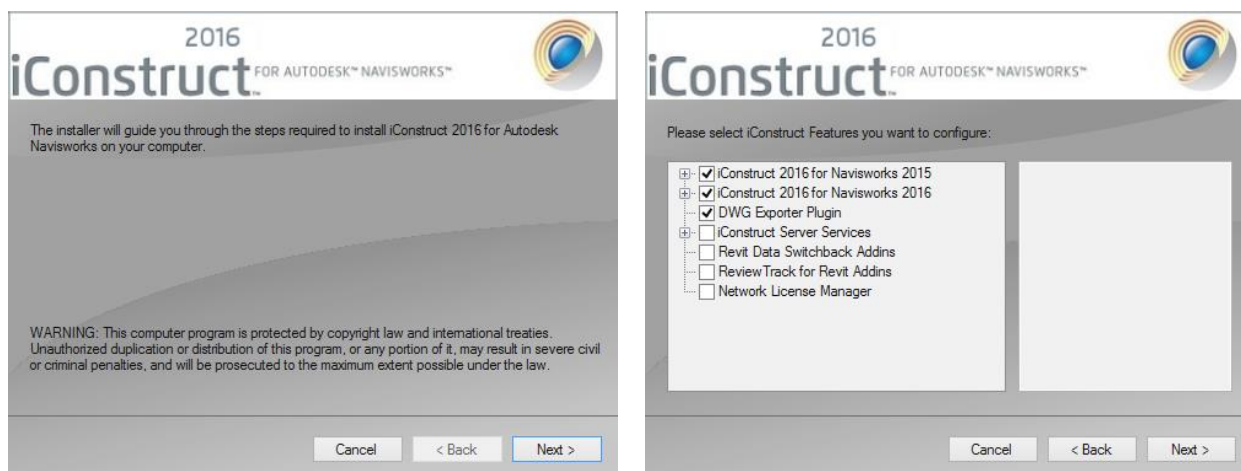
2016
iConstruct FOR AUTODESK™ NAVISWORKS™

The installer will guide you through the steps required to install iConstruct 2016 for Autodesk Navisworks on your computer.

WARNING: This computer program is protected by copyright law and international treaties. Unauthorized duplication or distribution of this program, or any portion of it, may result in severe civil or criminal penalties, and will be prosecuted to the maximum extent possible under the law.

Cancel
< Back
Next >

2016
iConstruct FOR AUTODESK™ NAVISWORKS™

Please select iConstruct Features you want to configure:

iConstruct 2016 for Navisworks 2015
iConstruct 2016 for Navisworks 2016
DWG Exporter Plugin
iConstruct Server Services
Revit Data Switchback Addins
ReviewTrack for Revit Addins
Network License Manager

Cancel
< Back
Next >